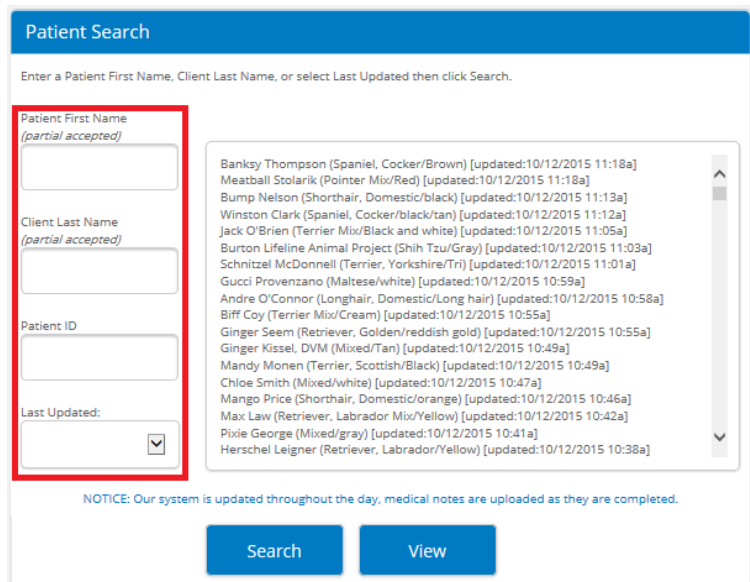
Patient Search

Enter a Patient First Name, Client Last Name, or select Last Updated then click Search.

Patient First Name
(partial accepted)

Client Last Name
(partial accepted)

Patient ID

Last Updated:

Banksy Thompson (Spaniel, Cocker/Brown) [updated:10/12/2015 11:18a]
Meatball Stolarik (Pointer Mix/Red) [updated:10/12/2015 11:18a]
Bump Nelson (Shorthair, Domestic/black) [updated:10/12/2015 11:13a]
Winston Clark (Spaniel, Cocker/black/tan) [updated:10/12/2015 11:12a]
Jack O'Brien (Terrier Mix/Black and white) [updated:10/12/2015 11:05a]
Burton Lifeline Animal Project (Shih Tzu/Gray) [updated:10/12/2015 11:03a]
Schnitzel McDonnell (Terrier, Yorkshire/Tri) [updated:10/12/2015 11:01a]
Gucci Provenzano (Maltese/white) [updated:10/12/2015 10:59a]
Andre O'Connor (Longhair, Domestic/Long hair) [updated:10/12/2015 10:58a]
Biff Coy (Terrier Mix/Cream) [updated:10/12/2015 10:55a]
Ginger Seem (Retriever, Golden/reddish gold) [updated:10/12/2015 10:55a]
Ginger Kissel, DVM (Mixed/Tan) [updated:10/12/2015 10:49a]
Mandy Monen (Terrier, Scottish/Black) [updated:10/12/2015 10:49a]
Chloe Smith (Mixed/white) [updated:10/12/2015 10:47a]
Mango Price (Shorthair, Domestic/orange) [updated:10/12/2015 10:46a]
Max Law (Retriever, Labrador Mix/Yellow) [updated:10/12/2015 10:42a]
Pixie George (Mixed/gray) [updated:10/12/2015 10:41a]
Herschel Leigner (Retriever, Labrador/Yellow) [updated:10/12/2015 10:38a]

NOTICE: Our system is updated throughout the day, medical notes are uploaded as they are completed.

Search

View